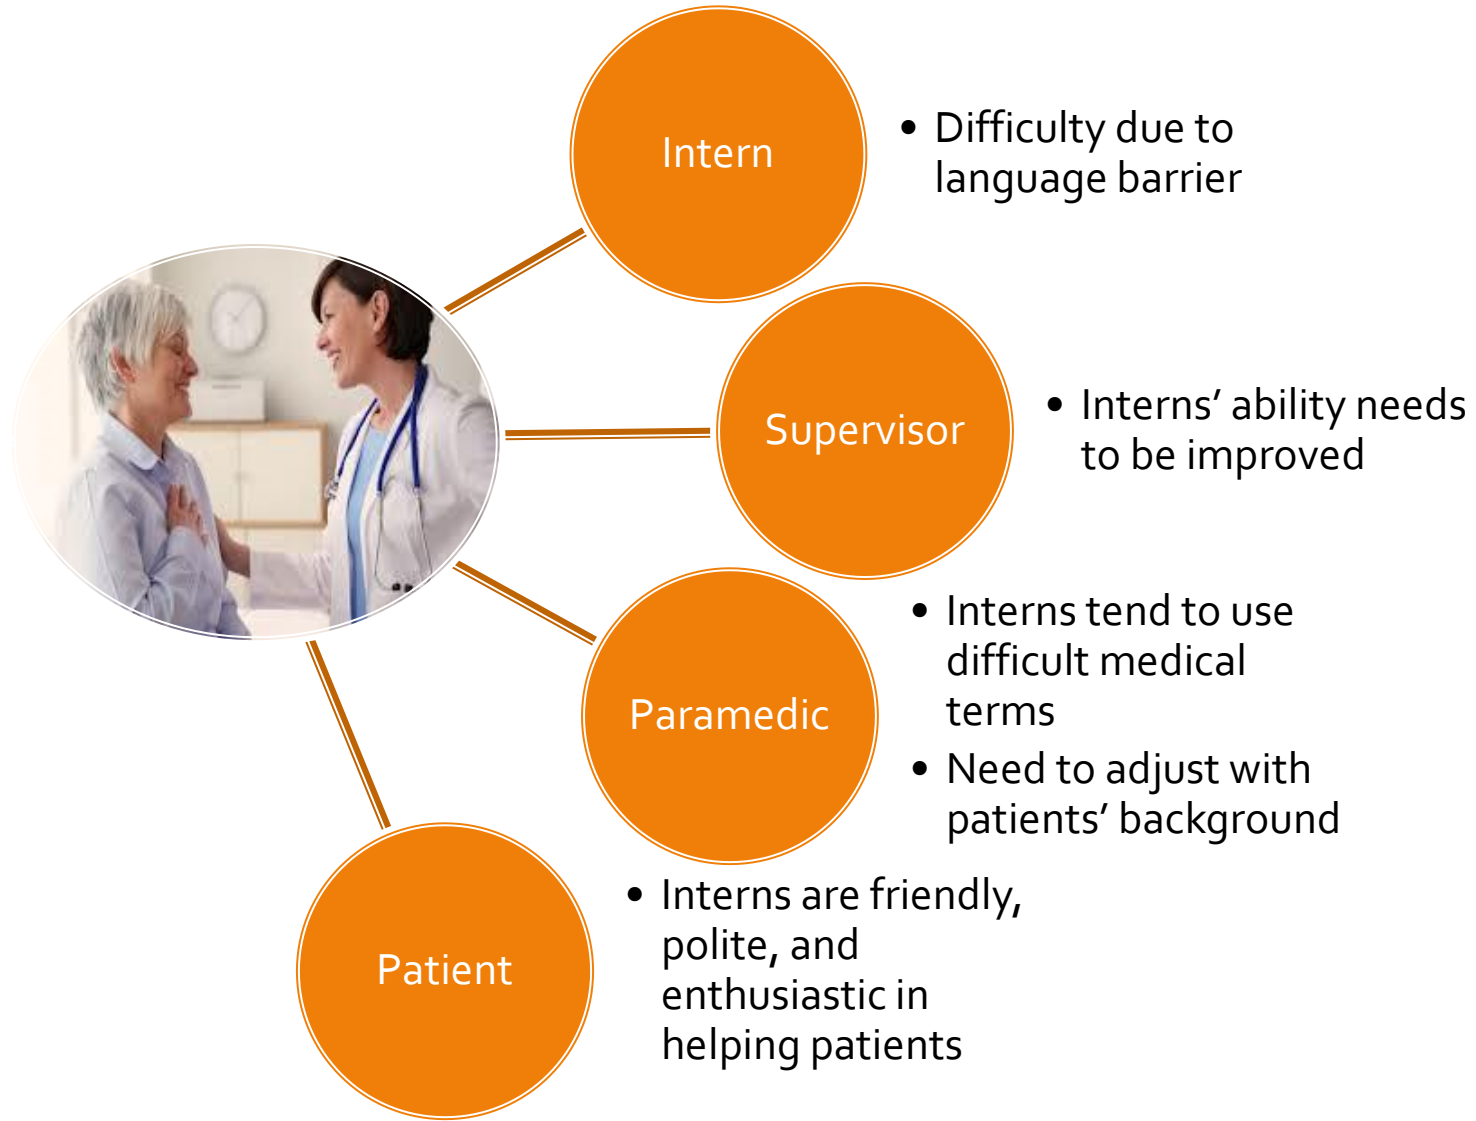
Intern

• Difficulty due to language barrier

Supervisor

• Interns' ability needs to be improved

Paramedic

• Interns tend to use difficult medical terms
• Need to adjust with patients' background

Patient

• Interns are friendly, polite, and enthusiastic in helping patients